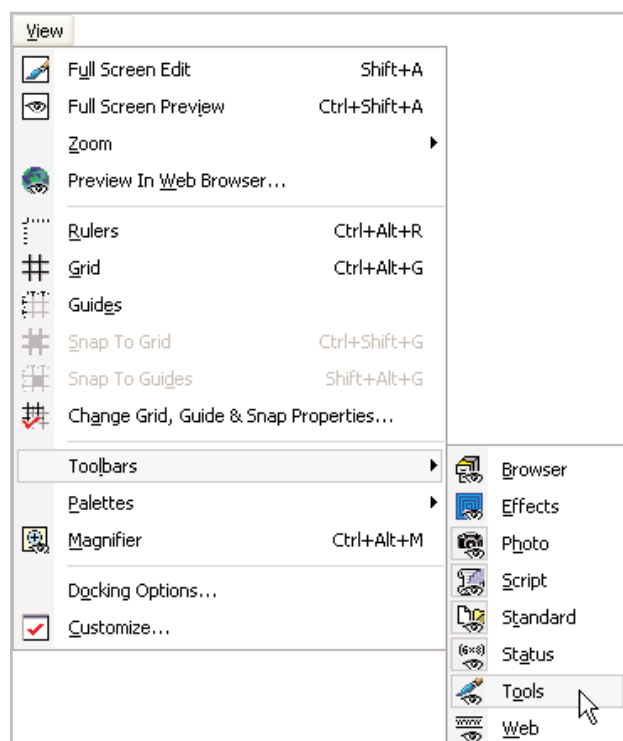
View

Full Screen Edit Shift+A
Full Screen Preview Ctrl+Shift+A
Zoom
Preview In Web Browser...
Rulers Ctrl+Alt+R
Grid Ctrl+Alt+G
Guides
Snap To Grid Ctrl+Shift+G
Snap To Guides Shift+Alt+G
Change Grid, Guide & Snap Properties...
Toolbars
Palettes
Magnifier Ctrl+Alt+M
Docking Options...
Customize...

Browser
Effects
Photo
Script
Standard
Status
Tools
Web